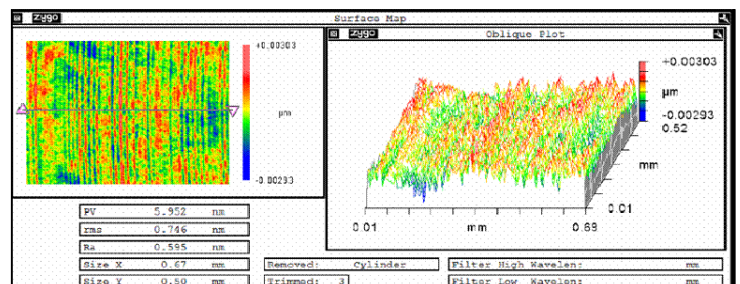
zygo

Surface Map

+0.00303

µm

-0.00293

zygo

Oblique Plot

+0.00303

µm

-0.00293

0.52

mm

0.01

0.01

mm

0.69

| PV | 5.952 | nm |
|---|---|---|
| rms | 0.746 | nm |
| Ra | 0.595 | nm |
| Size X | 0.67 | mm |
| Size Y | 0.50 | mm |

Removed: Cylinder

Trimmed: 3

Filter High Wavelen: mm

Filter Low Wavelen: mm